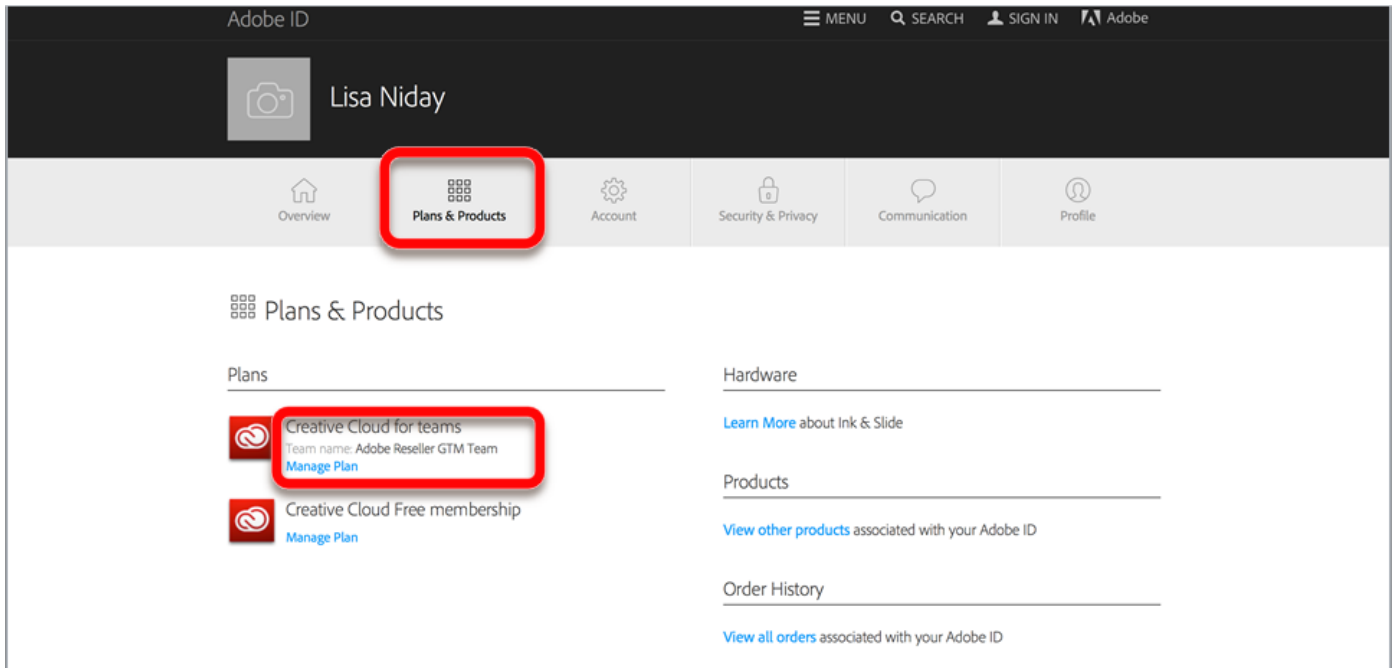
Adobe ID

MENU SEARCH SIGN IN Adobe

Lisa Niday

Overview Plans & Products Account Security & Privacy Communication Profile

Plans & Products

Plans

Creative Cloud for teams
Team name: Adobe Reseller GTM Team
Manage Plan

Creative Cloud Free membership
Manage Plan

Hardware

Learn More about Ink & Slide

Products

View other products associated with your Adobe ID

Order History

View all orders associated with your Adobe ID